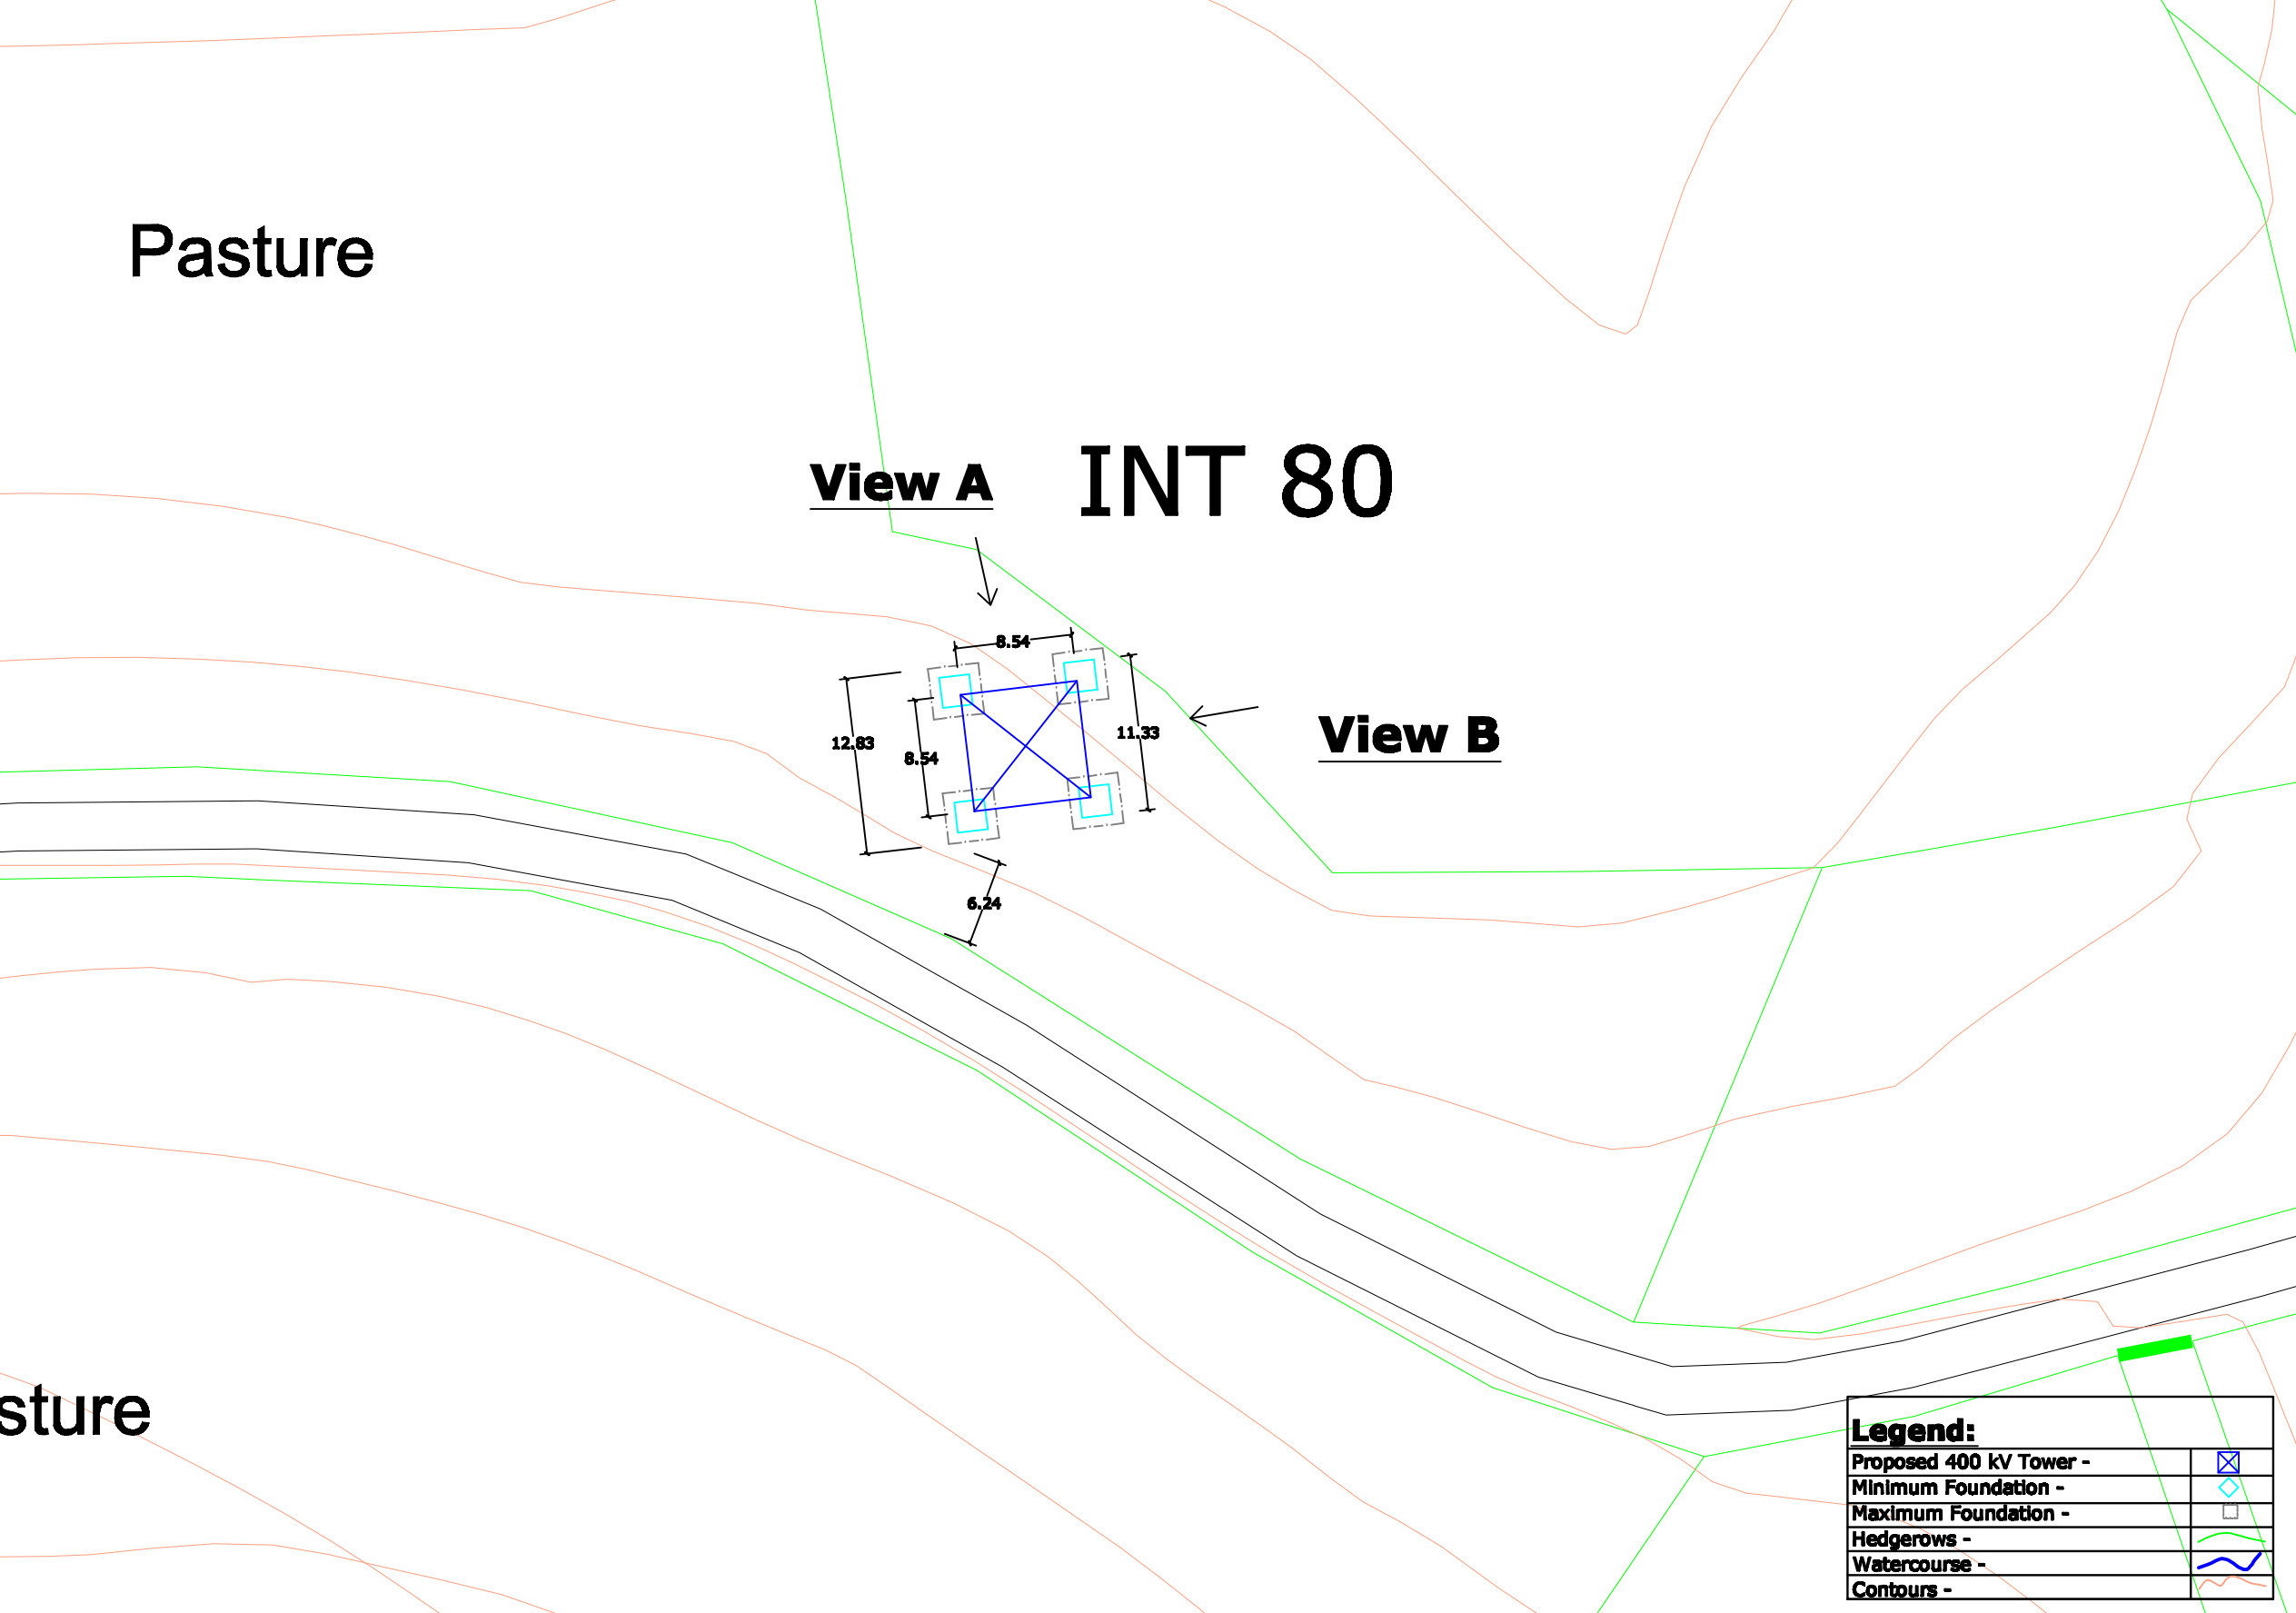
Pasture

View A

INT 80

8.54

12.83

8.54

11.33

View B

6.24

sture

Legend:

| Proposed 400 kV Tower - | |
|---|---|
| Minimum Foundation - | |
| Maximum Foundation - | |
| Hedgerows - | |
| Watercourse - | |
| Contours - | |